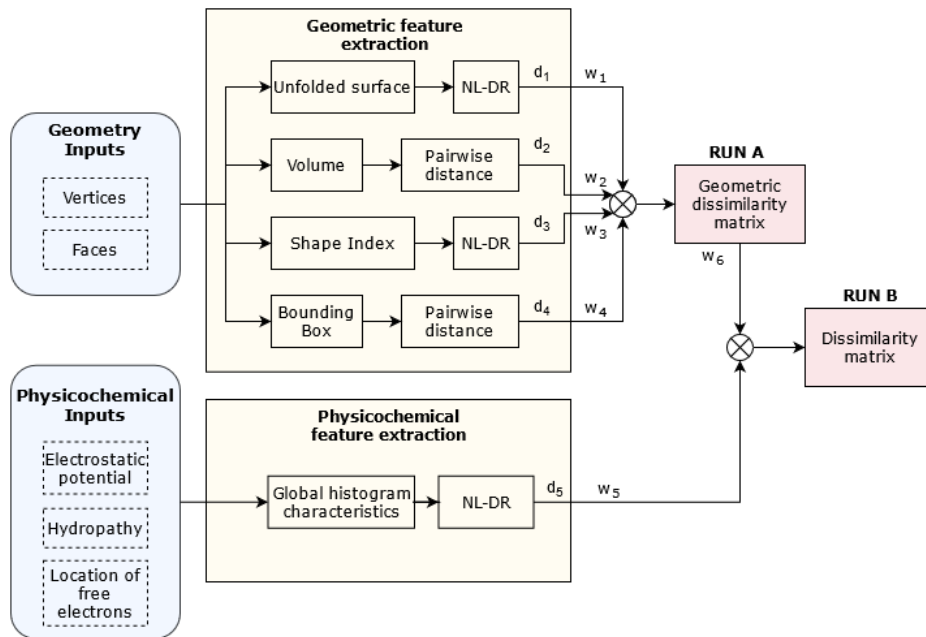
Geometry Inputs

Vertices

Faces

Geometric feature extraction

Unfolded surface

NL-DR

$d_1$

$w_1$

Volume

Pairwise distance

$d_2$

$w_2$

Shape Index

NL-DR

$d_3$

$w_3$

Bounding Box

Pairwise distance

$d_4$

$w_4$

RUN A

Geometric dissimilarity matrix

$w_6$

RUN B

Dissimilarity matrix

Physicochemical Inputs

Electrostatic potential

Hydropathy

Location of free electrons

Physicochemical feature extraction

Global histogram characteristics

NL-DR

$d_5$

$w_5$